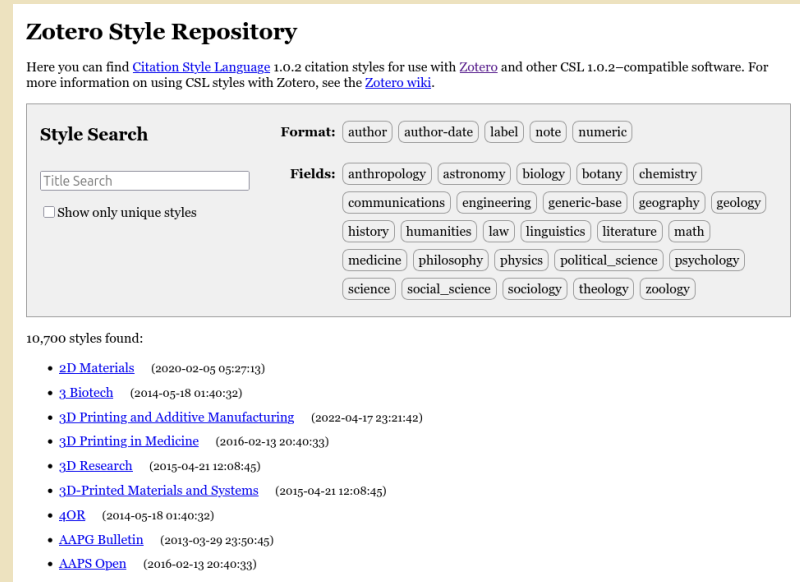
# Zotero Style Repository

Here you can find Citation Style Language 1.0.2 citation styles for use with Zotero and other CSL 1.0.2–compatible software. For more information on using CSL styles with Zotero, see the Zotero wiki.

**Style Search**

Title Search

Show only unique styles

**Format:** author author-date label note numeric

**Fields:** anthropology astronomy biology botany chemistry communications engineering generic-base geography geology history humanities law linguistics literature math medicine philosophy physics political_science psychology science social_science sociology theology zoology

10,700 styles found:

- 2D Materials (2020-02-05 05:27:13)
- 3 Biotech (2014-05-18 01:40:32)
- 3D Printing and Additive Manufacturing (2022-04-17 23:21:42)
- 3D Printing in Medicine (2016-02-13 20:40:33)
- 3D Research (2015-04-21 12:08:45)
- 3D-Printed Materials and Systems (2015-04-21 12:08:45)
- 4OR (2014-05-18 01:40:32)
- AAPG Bulletin (2013-03-29 23:50:45)
- AAPS Open (2016-02-13 20:40:33)